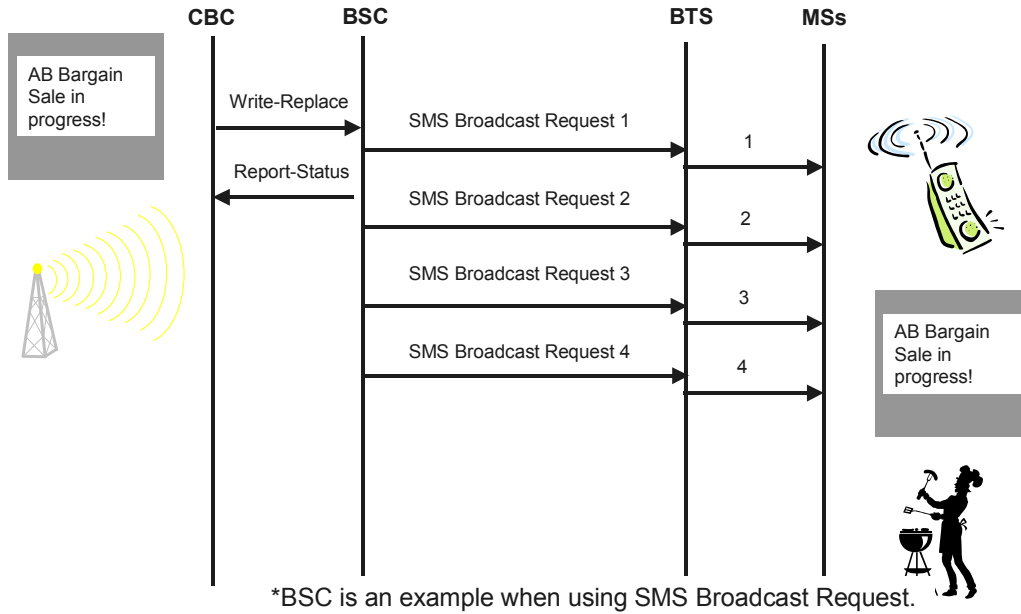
CBC
BSC
BTS
MSs

AB Bargain Sale in progress!

Write-Replace
SMS Broadcast Request 1
1
Report-Status
SMS Broadcast Request 2
2
SMS Broadcast Request 3
3
SMS Broadcast Request 4
4

AB Bargain Sale in progress!

*BSC is an example when using SMS Broadcast Request.